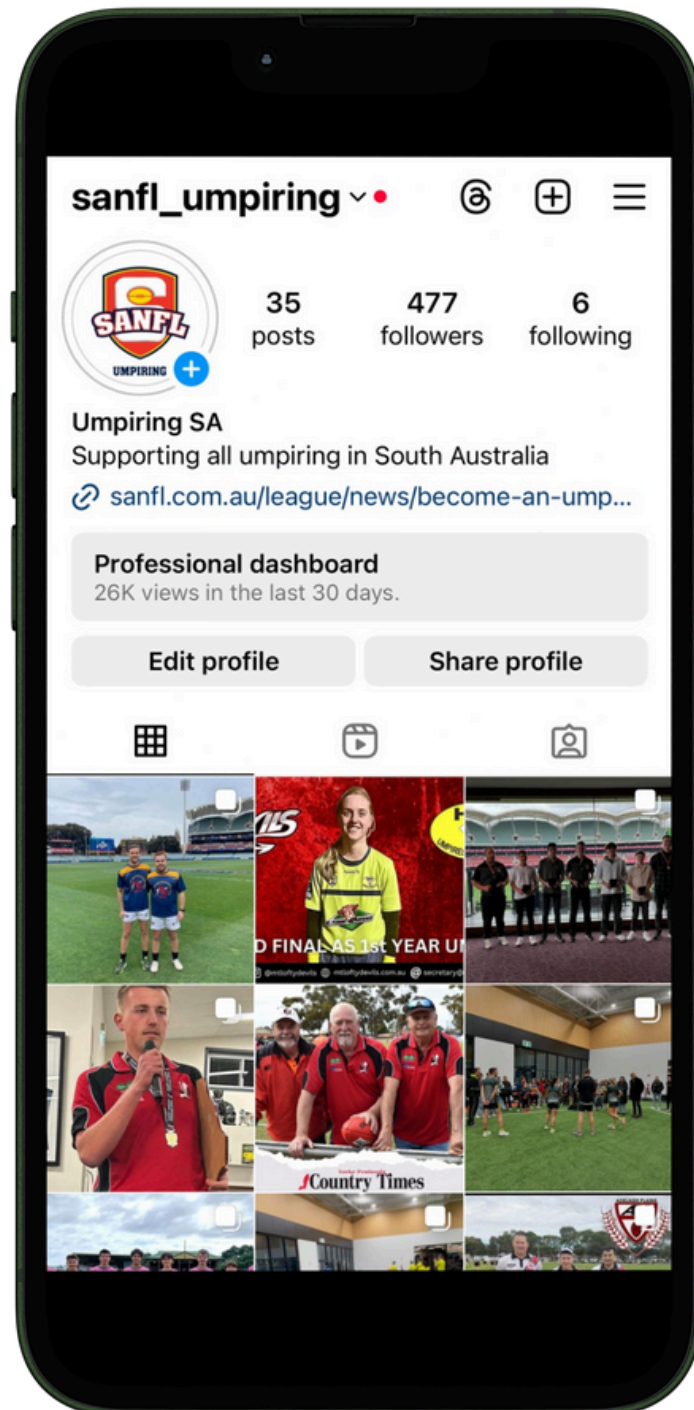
sanfl_umpiring

SANFL UMPIRING

35 posts

477 followers

6 following

Umpiring SA
Supporting all umpiring in South Australia
sanfl.com.au/league/news/become-an-ump...

Professional dashboard
26K views in the last 30 days.

Edit profile

Share profile

D FINAL AS 1st YEAR U

Country Times